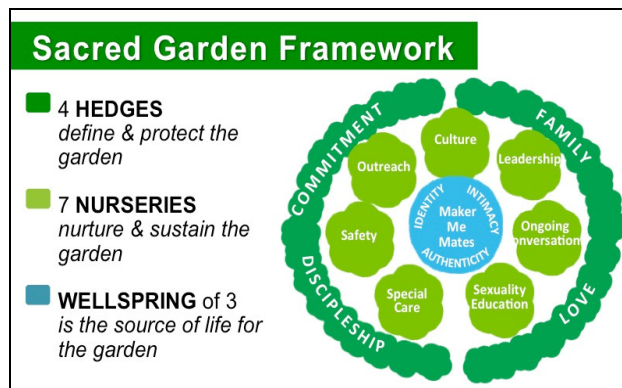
Sacred Garden Framework

4 HEDGES
define & protect the garden

7 NURSERIES
nurture & sustain the garden

WELLSPRING of 3
is the source of life for the garden

COMMITMENT
FAMILY
DISCIPLESHIP
LOVE

Outreach
Culture
Leadership
Safety
Ongoing Conversation
Special Care
Sexuality Education

IDENTITY
INTIMACY
Maker Me Mates
AUTHENTICITY